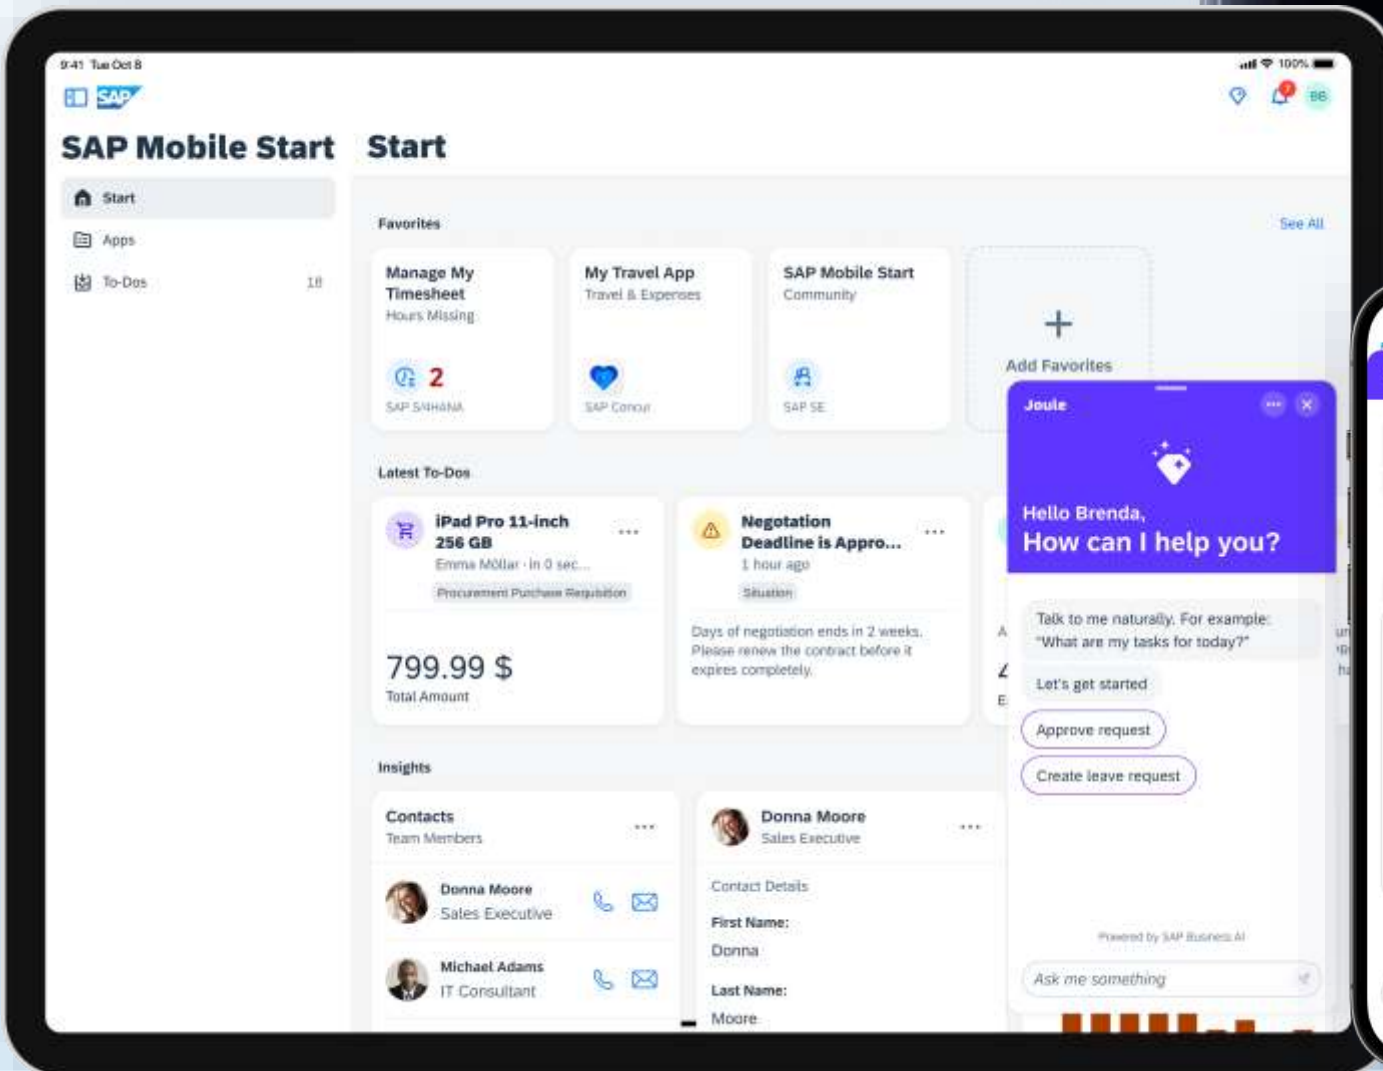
9:41 Tue Oct 8

100%

SAP

BB

SAP Mobile Start

Start

Apps

To-Dos 18

Start

Favorites

See All

Manage My Timesheet
Hours Missing
2
SAP S/4HANA

My Travel App
Travel & Expenses
SAP Concur

SAP Mobile Start
Community
SAP SE

Add Favorites

Latest To-Dos

iPad Pro 11-inch 256 GB
Emma Möllar · in 0 sec...
Procurement Purchase Requisition

799.99 $
Total Amount

Negotation Deadline is Appro...
1 hour ago
Situation

Days of negotiation ends in 2 weeks. Please renew the contract before it expires completely.

Insights

Contacts
Team Members

Donna Moore
Sales Executive

Michael Adams
IT Consultant

Donna Moore
Sales Executive

Contact Details

First Name:
Donna

Last Name:
Moore

Joule

Hello Brenda,
How can I help you?

Talk to me naturally. For example: "What are my tasks for today?"

Let's get started

Approve request

Create leave request

Powered by SAP Business AI

Ask me something